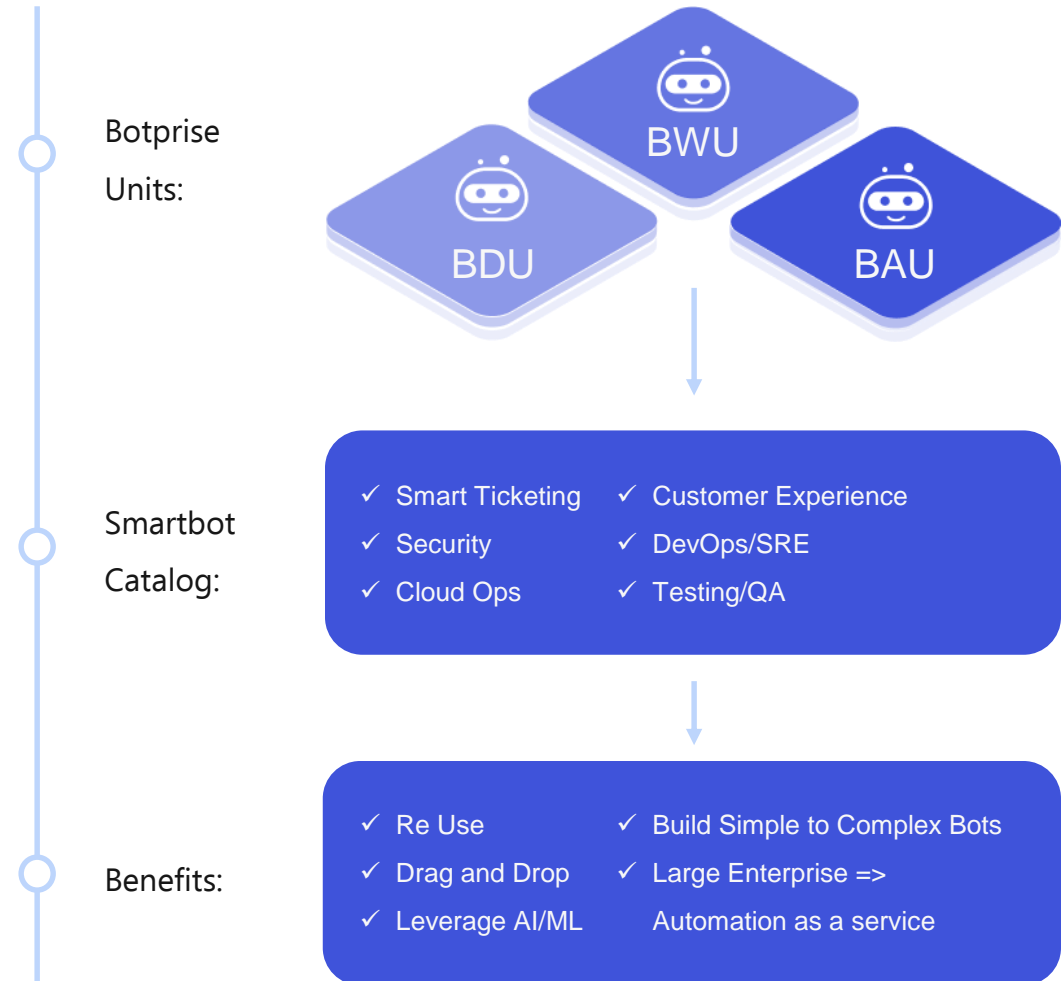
Botprise Units:

BWU

BDU

BAU

Smartbot Catalog:

✓ Smart Ticketing
✓ Security
✓ Cloud Ops

✓ Customer Experience
✓ DevOps/SRE
✓ Testing/QA

Benefits:

✓ Re Use
✓ Drag and Drop
✓ Leverage AI/ML

✓ Build Simple to Complex Bots
✓ Large Enterprise => Automation as a service